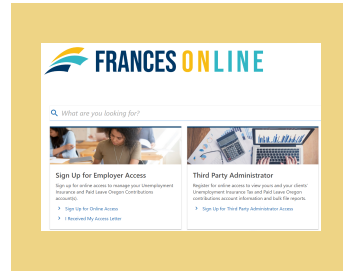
FRANCES ONLINE

What are you looking for?

Sign Up for Employer Access

Sign up for online access to manage your Unemployment Insurance and Paid Leave Oregon Contributions account(s).

Sign Up for Online Access

I Received My Access Letter

Third Party Administrator

Register for online access to view yours and your clients' Unemployment Insurance Tax and Paid Leave Oregon contributions account information and bulk file reports.

Sign Up for Third Party Administrator Access